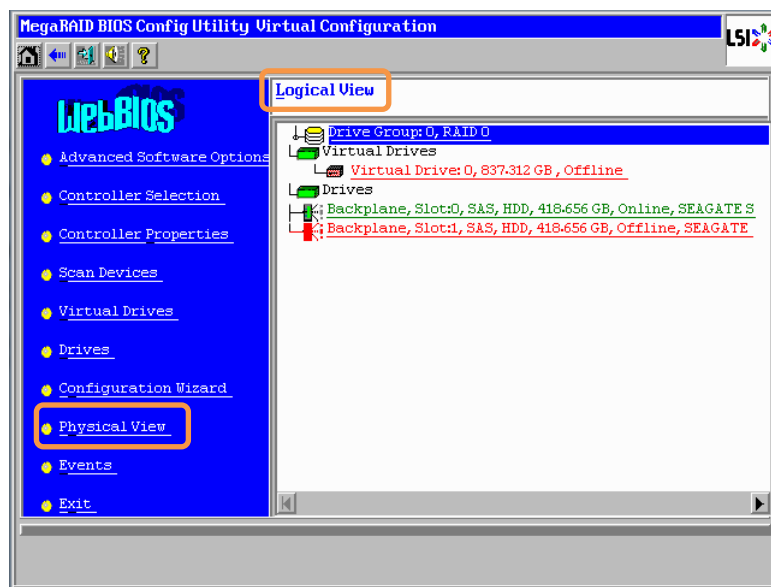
MegaRAID BIOS Config Utility Virtual Configuration

LSI

WebBIOS

Advanced Software Options

Controller Selection

Controller Properties

Scan Devices

Virtual Drives

Drives

Configuration Wizard

Physical View

Events

Exit

Logical View

Drive Group: 0, RAID 0

Virtual Drives

Virtual Drive: 0, 837-312 GB , Offline

Drives

Backplane, Slot:0, SAS, HDD, 418-656 GB, Online, SEAGATE S

Backplane, Slot:1, SAS, HDD, 418-656 GB, Offline, SEAGATE